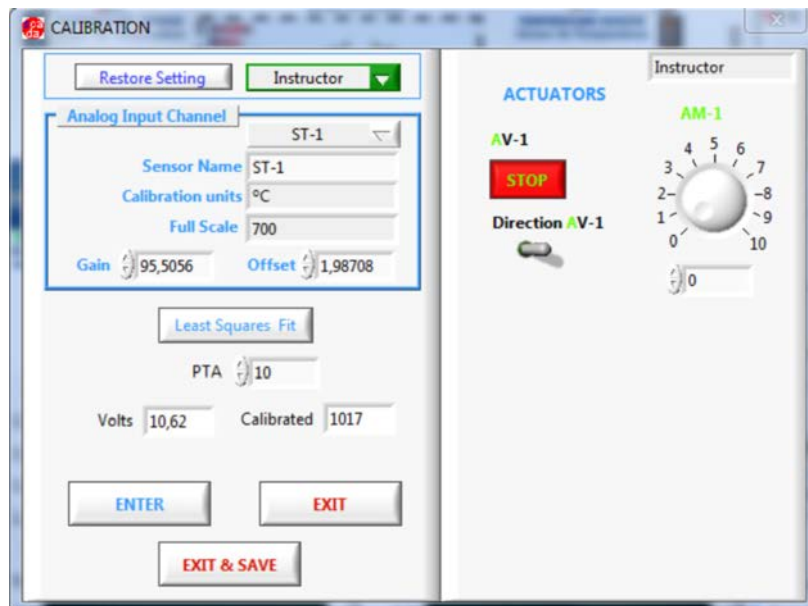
CALIBRATION

Restore Setting

Instructor

Analog Input Channel

ST-1

Sensor Name ST-1

Calibration units °C

Full Scale 700

Gain 95,5056

Offset 1,98708

Least Squares Fit

PTA 10

Volts 10,62

Calibrated 1017

ENTER

EXIT

EXIT & SAVE

Instructor

ACTUATORS

AV-1

STOP

Direction AV-1

AM-1

0 1 2 3 4 5 6 7 8 9 10

0